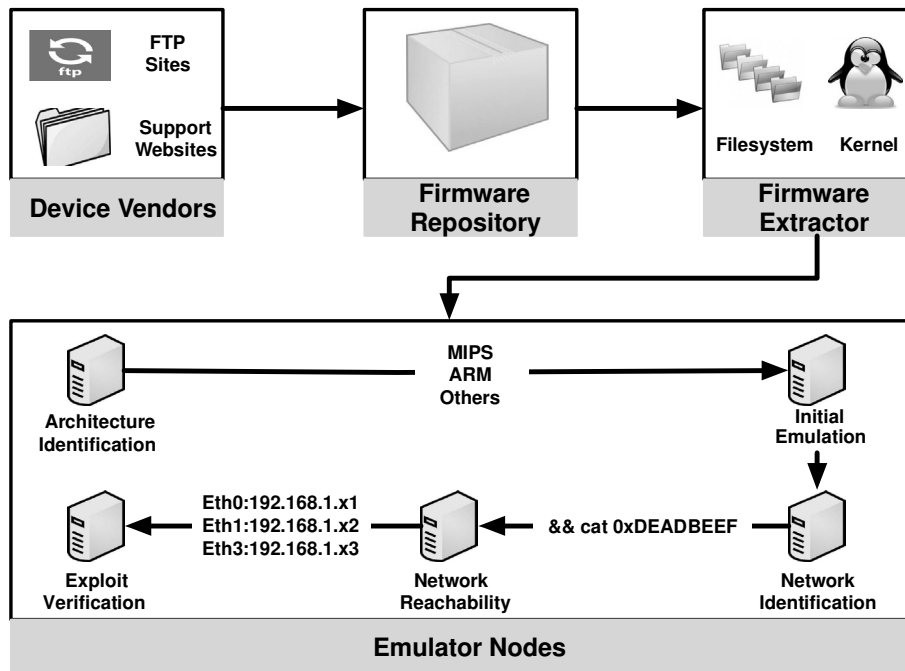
ftp

FTP Sites

Support Websites

Device Vendors

Firmware Repository

Filesystem

Kernel

Firmware Extractor

Architecture Identification

MIPS
ARM
Others

Initial Emulation

Network Identification

&& cat 0xDEADBEEF

Network Reachability

Eth0:192.168.1.x1
Eth1:192.168.1.x2
Eth3:192.168.1.x3

Exploit Verification

Emulator Nodes